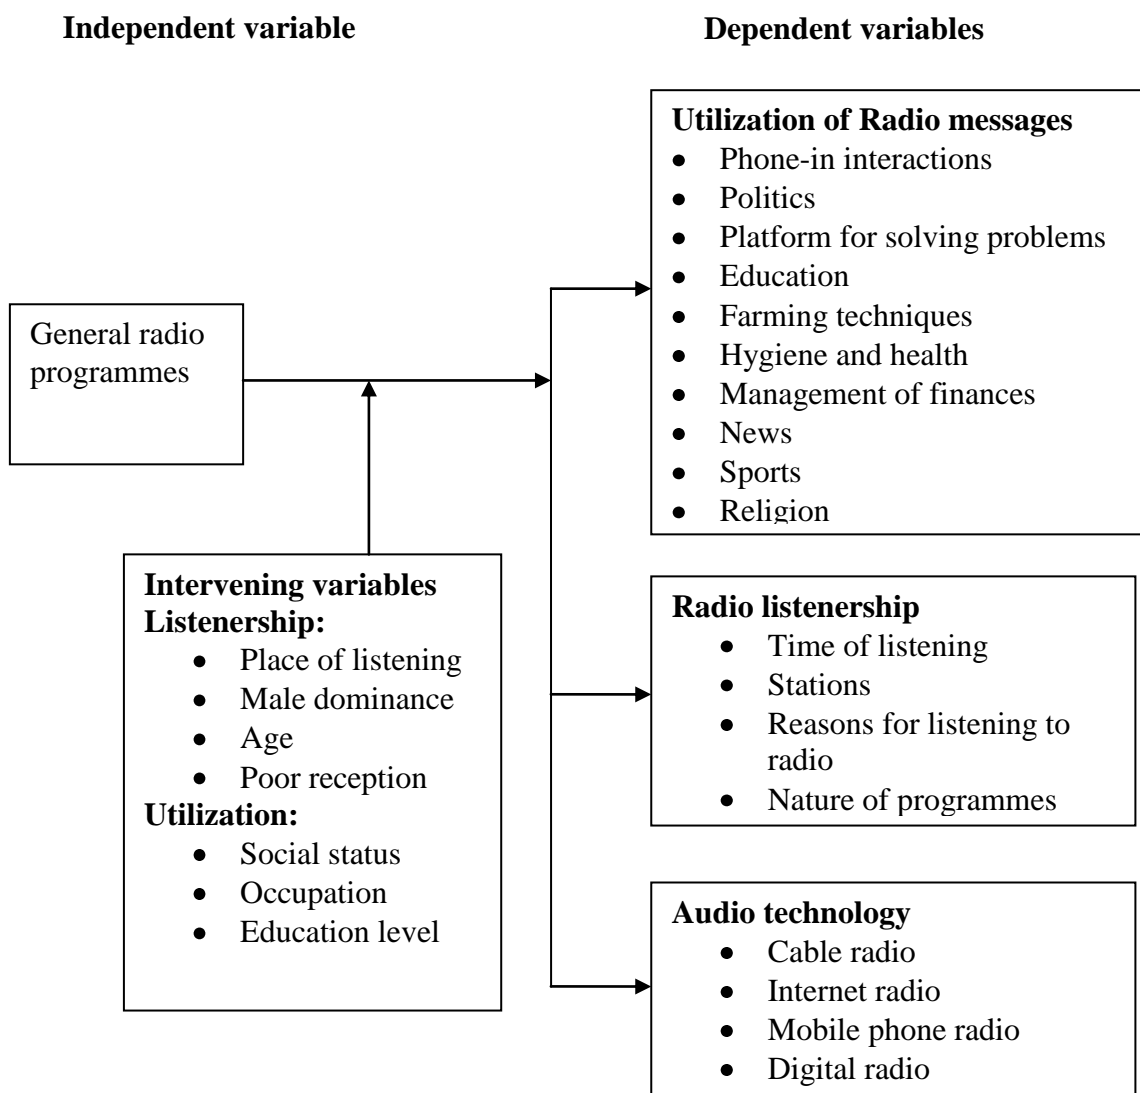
**Independent variable**

**Dependent variables**

General radio programmes

**Intervening variables**
**Listenership:**
- Place of listening
- Male dominance
- Age
- Poor reception

**Utilization:**
- Social status
- Occupation
- Education level

**Utilization of Radio messages**
- Phone-in interactions
- Politics
- Platform for solving problems
- Education
- Farming techniques
- Hygiene and health
- Management of finances
- News
- Sports
- Religion

**Radio listenership**
- Time of listening
- Stations
- Reasons for listening to radio
- Nature of programmes

**Audio technology**
- Cable radio
- Internet radio
- Mobile phone radio
- Digital radio